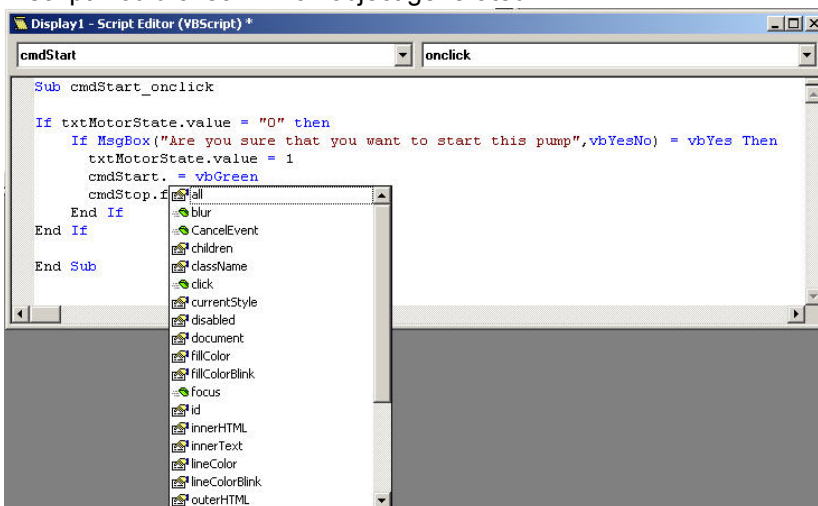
Display1 - Script Editor (VBScript) *

cmdStart

onclick

Sub cmdStart_onclick

If txtMotorState.value = "0" then
If MsgBox("Are you sure that you want to start this pump",vbYesNo) = vbYes Then
txtMotorState.value = 1
cmdStart. = vbGreen
cmdStop.f
End If
End If

End Sub

all
blur
CancelEvent
children
className
click
currentStyle
disabled
document
fillColor
fillColorBlink
focus
id
innerHTML
innerText
lineColor
lineColorBlink
outerHTML